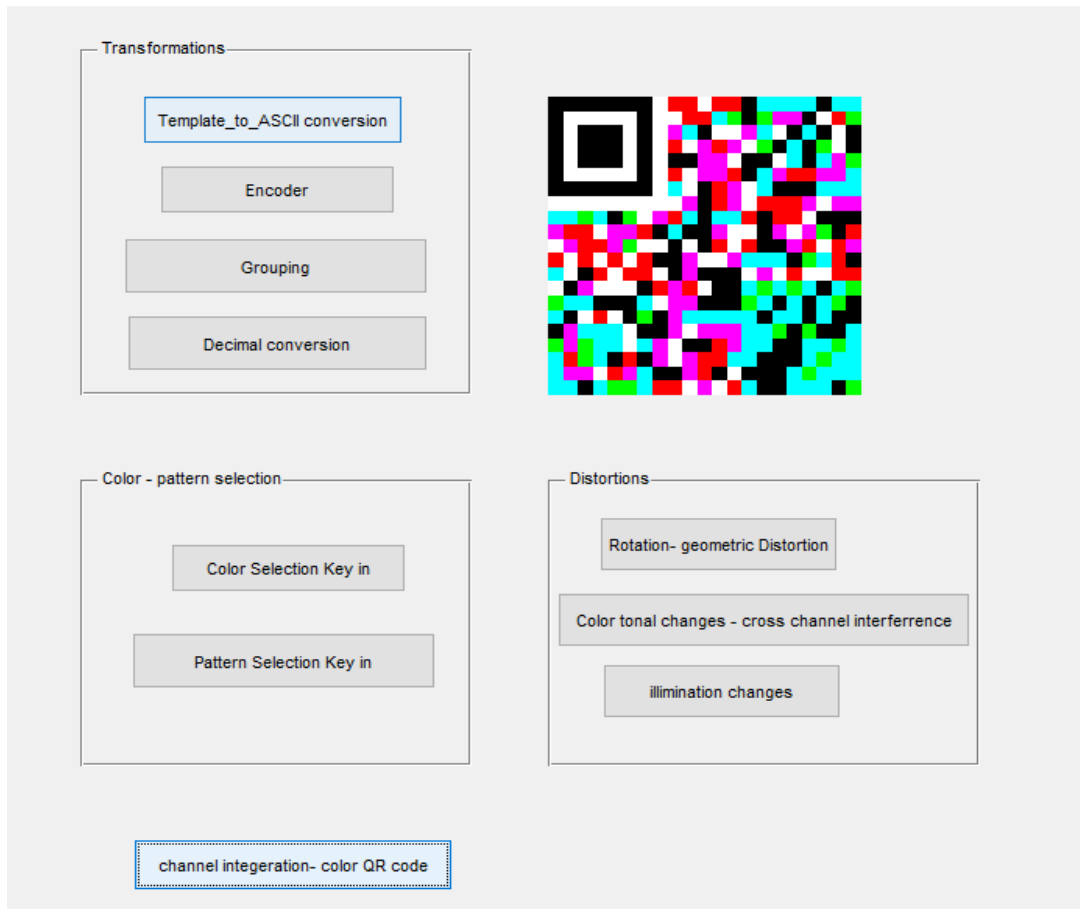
Transformations

Template_to_ASCII conversion

Encoder

Grouping

Decimal conversion

Color - pattern selection

Color Selection Key in

Pattern Selection Key in

Distortions

Rotation- geometric Distortion

Color tonal changes - cross channel interferrence

illimination changes

channel integeration- color QR code